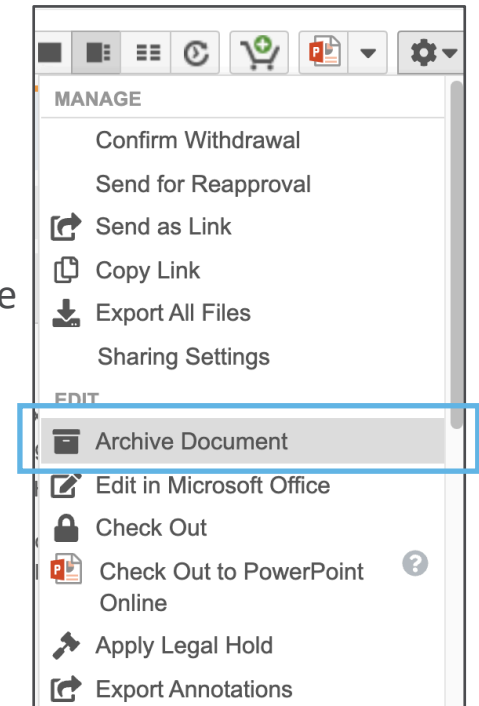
MANAGE

Confirm Withdrawal

Send for Reapproval

Send as Link

Copy Link

Export All Files

Sharing Settings

EDIT

Archive Document

Edit in Microsoft Office

Check Out

Check Out to PowerPoint Online

Apply Legal Hold

Export Annotations